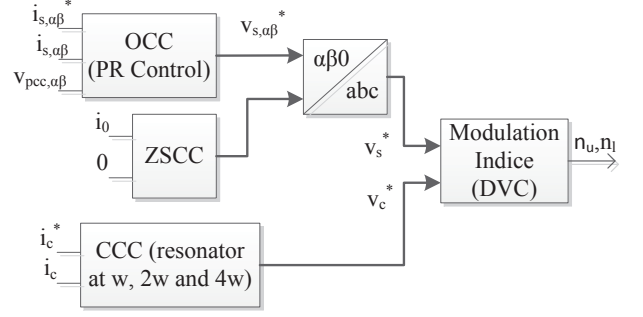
$i_{s,\alpha\beta}^*$
$i_{s,\alpha\beta}$
$v_{pcc,\alpha\beta}$
OCC (PR Control)
$v_{s,\alpha\beta}^*$
αβ0
abc
$i_0$
0
ZSCC
$v_s^*$
$v_c^*$
Modulation Indice (DVC)
$n_u, n_l$
$i_c^*$
$i_c$
CCC (resonator at w, 2w and 4w)